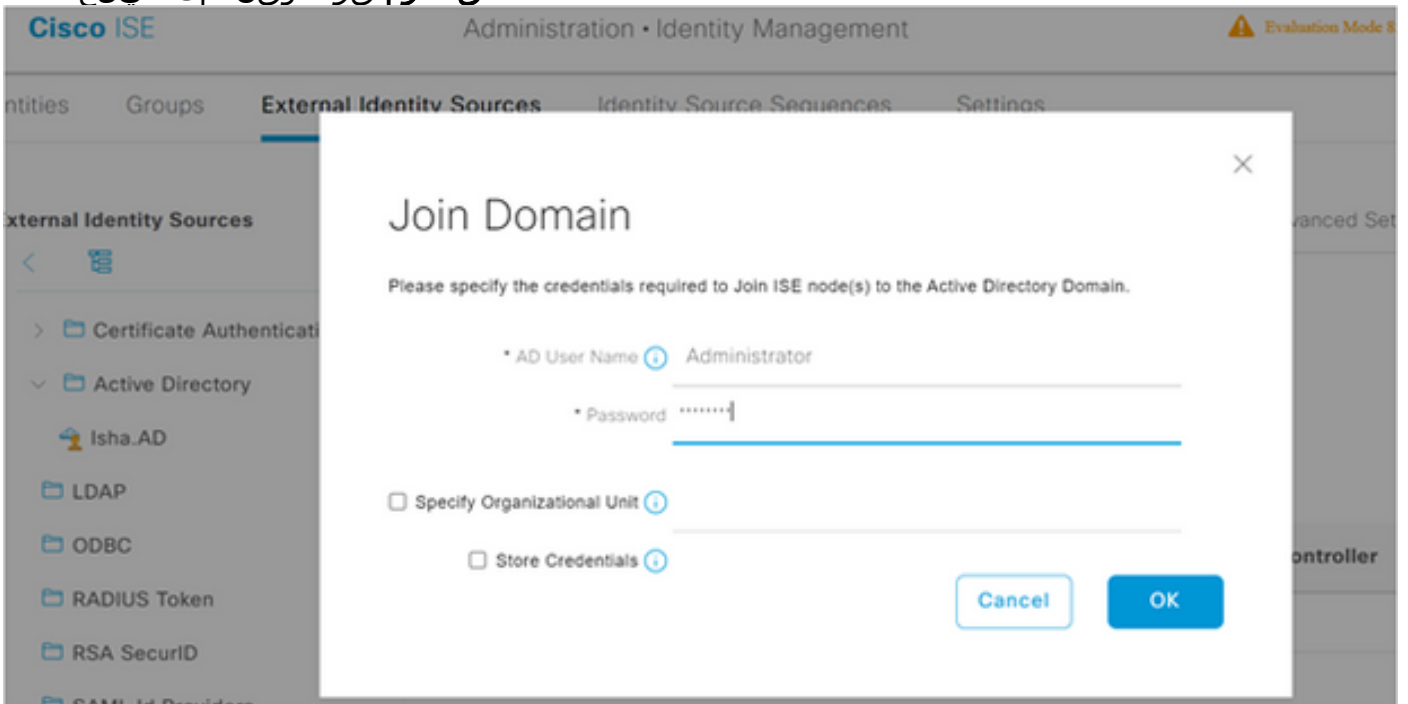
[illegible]

Cisco ISE

Administration • Identity Management

Evaluation Mode 8

ntities Groups External Identity Sources Identity Source Sequences Settings

xternal Identity Sources

Certificate Authenticati

Active Directory

Isha.AD

LDAP

ODBC

RADIUS Token

RSA SecurID

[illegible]

vanced Se

ontroller

Join Domain

Please specify the credentials required to Join ISE node(s) to the Active Directory Domain.

* AD User Name Administrator

* Password ••••••••

Specify Organizational Unit

Store Credentials

Cancel

OK